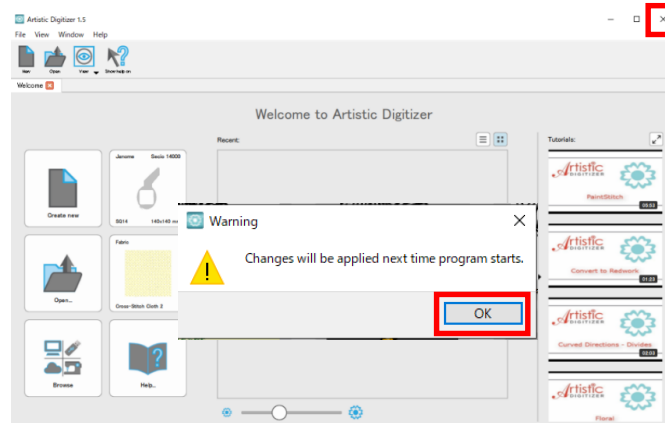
Artistic Digitizer 1.5

File View Window Help

New Open View Show help on

Welcome

Welcome to Artistic Digitizer

Recent:

Tutorials:

Create new

Janome Sesio 14000

SQ14 140x140 mm

Open...

Fabric

Cross-Stitch Cloth 2

Browse

Help...

Warning

Changes will be applied next time program starts.

OK

Artistic DIGITIZER

PaintStitch

Artistic DIGITIZER

Convert to Redwork

01:23

Artistic DIGITIZER

Curved Directions - Divides

Artistic DIGITIZER

Floral